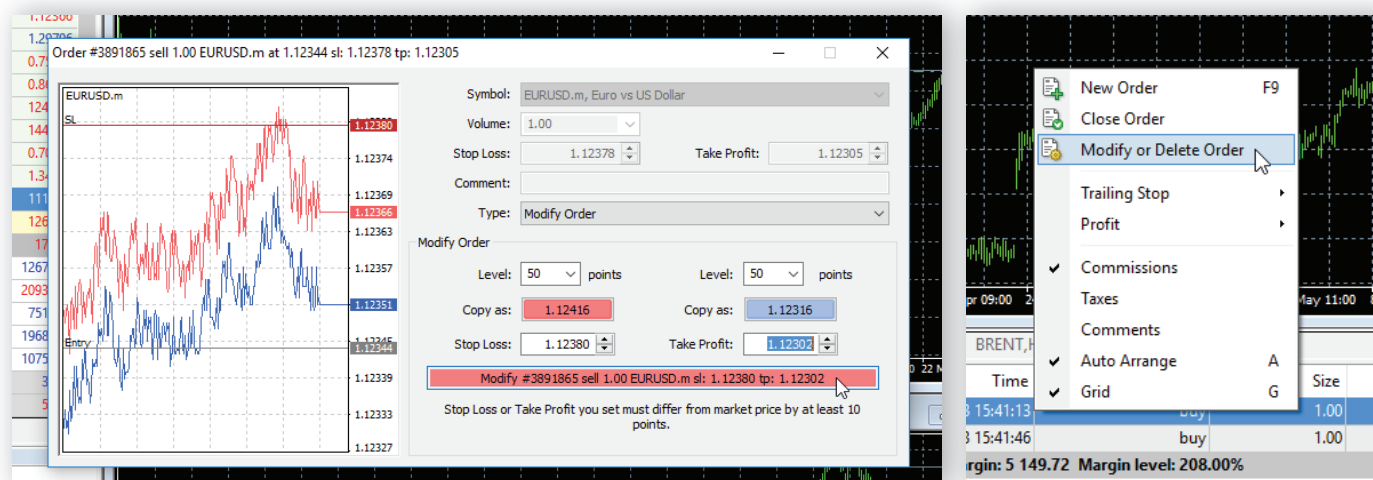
1.12360
1.29706
0.79
0.86
124
144
0.70
1.34
111
126
17
1267
2093
751
1968
1075
3
5

Order #3891865 sell 1.00 EURUSD.m at 1.12344 sl: 1.12378 tp: 1.12305

EURUSD.m
SL
Entry
1.12380
1.12374
1.12369
1.12366
1.12363
1.12357
1.12351
1.12345
1.12344
1.12339
1.12333
1.12327

Symbol: EURUSD.m, Euro vs US Dollar
Volume: 1.00
Stop Loss: 1.12378
Take Profit: 1.12305
Comment:
Type: Modify Order

Modify Order
Level: 50 points
Level: 50 points
Copy as: 1.12416
Copy as: 1.12316
Stop Loss: 1.12380
Take Profit: 1.12302

Modify #3891865 sell 1.00 EURUSD.m sl: 1.12380 tp: 1.12302

Stop Loss or Take Profit you set must differ from market price by at least 10 points.

22 M

New Order F9
Close Order
Modify or Delete Order
Trailing Stop
Profit
Commissions
Taxes
Comments
Auto Arrange A
Grid G

pr 09:00
May 11:00
BRENT,H
Time
Size
3 15:41:13 buy 1.00
3 15:41:46 buy 1.00
rgin: 5 149.72 Margin level: 208.00%